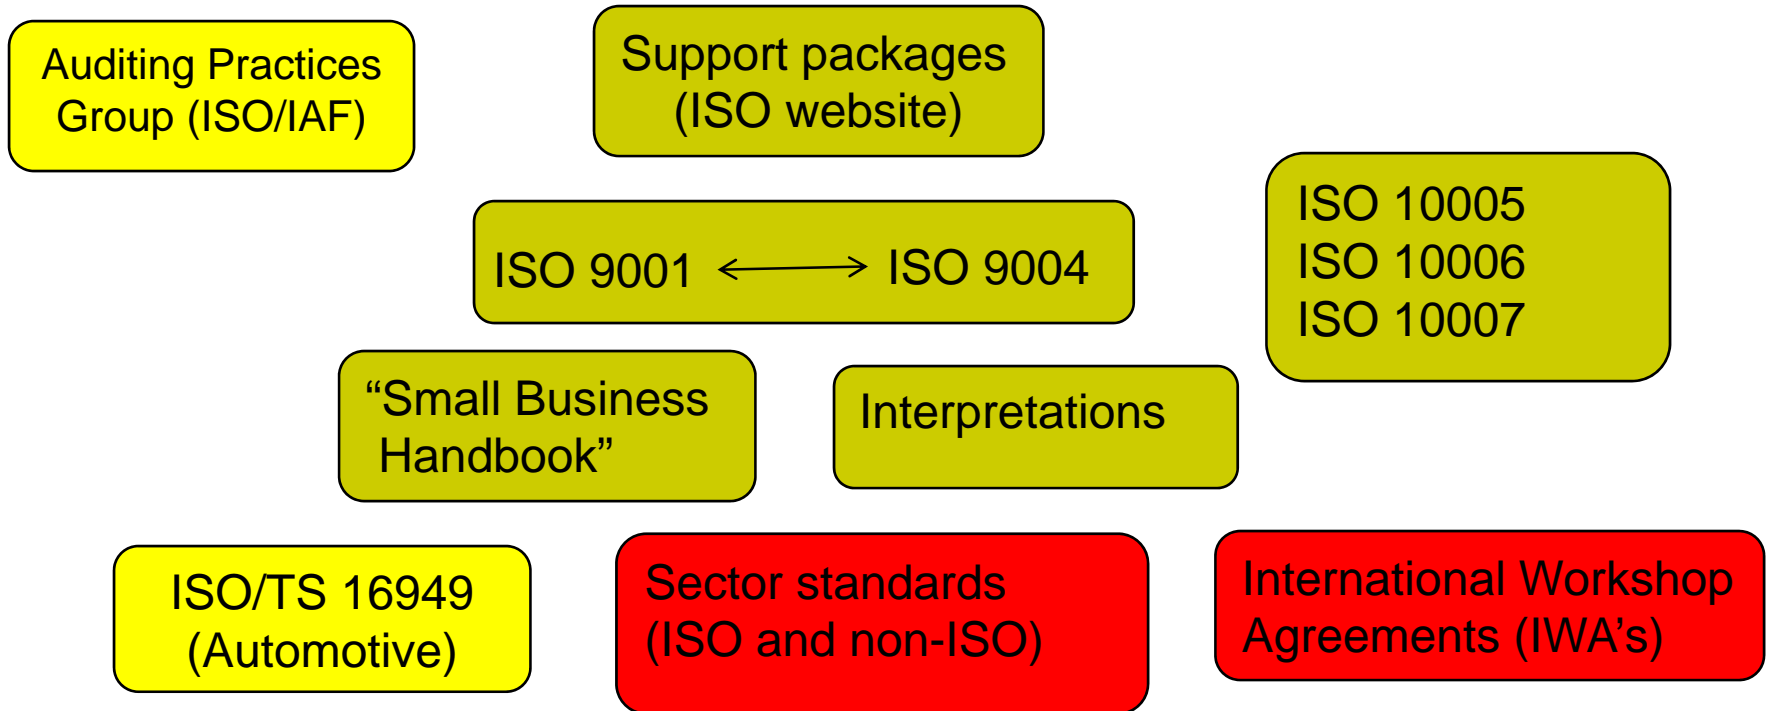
Auditing Practices Group (ISO/IAF)

Support packages (ISO website)

ISO 10005
ISO 10006
ISO 10007

ISO 9001 ⟷ ISO 9004

“Small Business Handbook”

Interpretations

ISO/TS 16949 (Automotive)

Sector standards (ISO and non-ISO)

International Workshop Agreements (IWA’s)